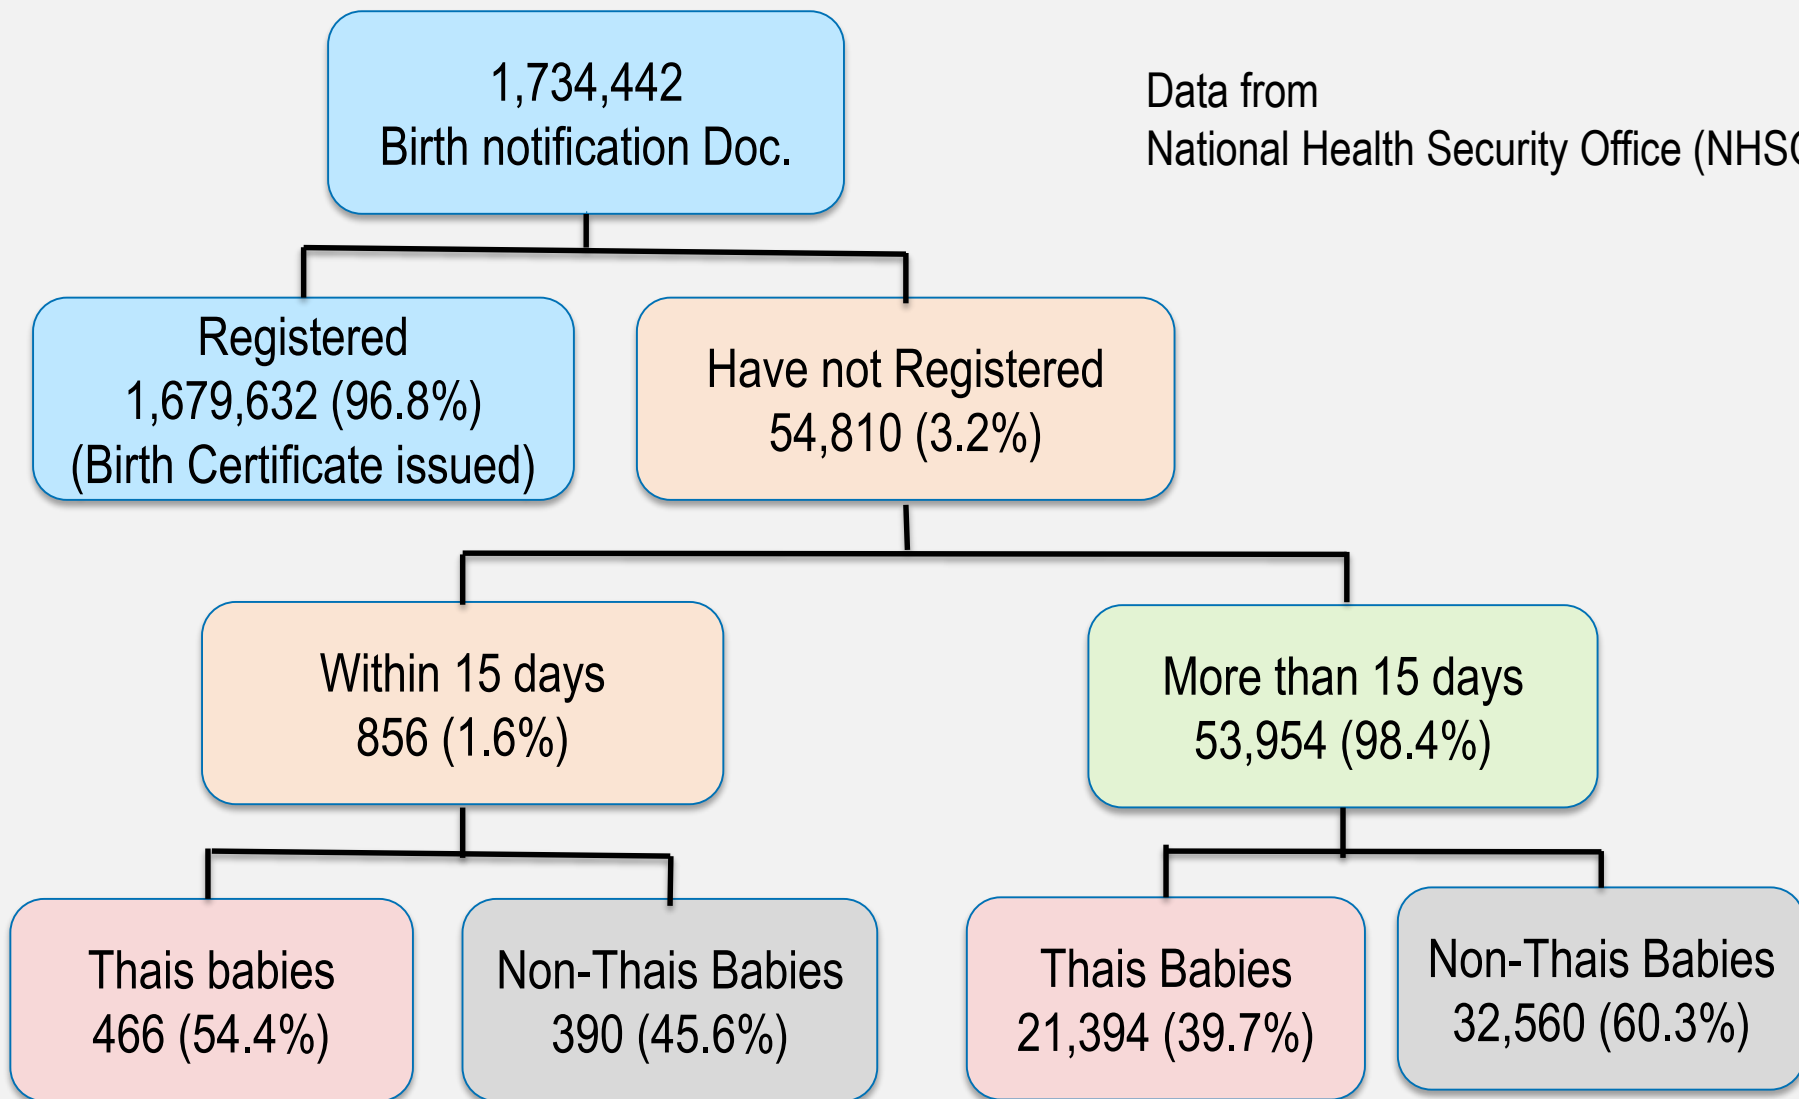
1,734,442
Birth notification Doc.

Data from
National Health Security Office (NHS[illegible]

Registered
1,679,632 (96.8%)
(Birth Certificate issued)

Have not Registered
54,810 (3.2%)

Within 15 days
856 (1.6%)

More than 15 days
53,954 (98.4%)

Thais babies
466 (54.4%)

Non-Thais Babies
390 (45.6%)

Thais Babies
21,394 (39.7%)

Non-Thais Babies
32,560 (60.3%)